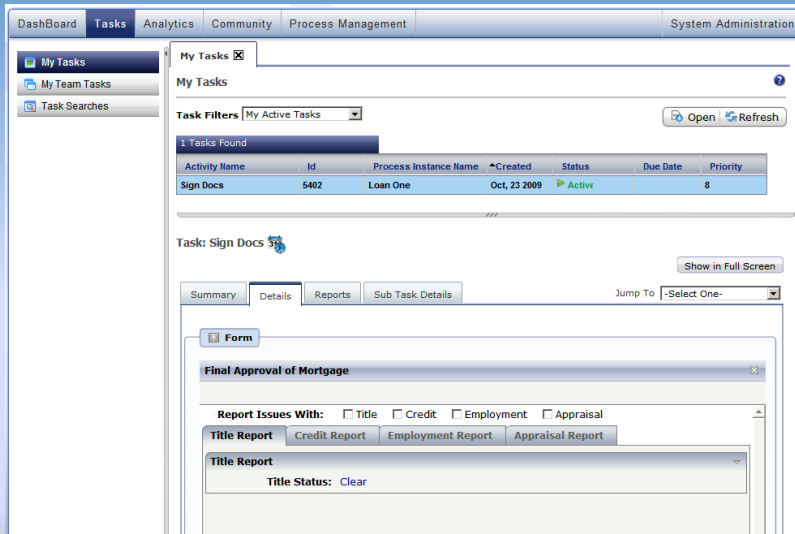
DashBoard | Tasks | Analytics | Community | Process Management | System Administration

My Tasks
My Team Tasks
Task Searches

My Tasks ☒

My Tasks

Task Filters My Active Tasks

Open Refresh

1 Tasks Found

| Activity Name | Id | Process Instance Name | Created | Status | Due Date | Priority |
|---|---|---|---|---|---|---|
| Sign Docs | 5402 | Loan One | Oct, 23 2009 | Active | | 8 |

Task: Sign Docs

Show in Full Screen

Summary | Details | Reports | Sub Task Details

Jump To -Select One-

Form

Final Approval of Mortgage

Report Issues With: ☐ Title ☐ Credit ☐ Employment ☐ Appraisal

Title Report | Credit Report | Employment Report | Appraisal Report

Title Report

Title Status: Clear